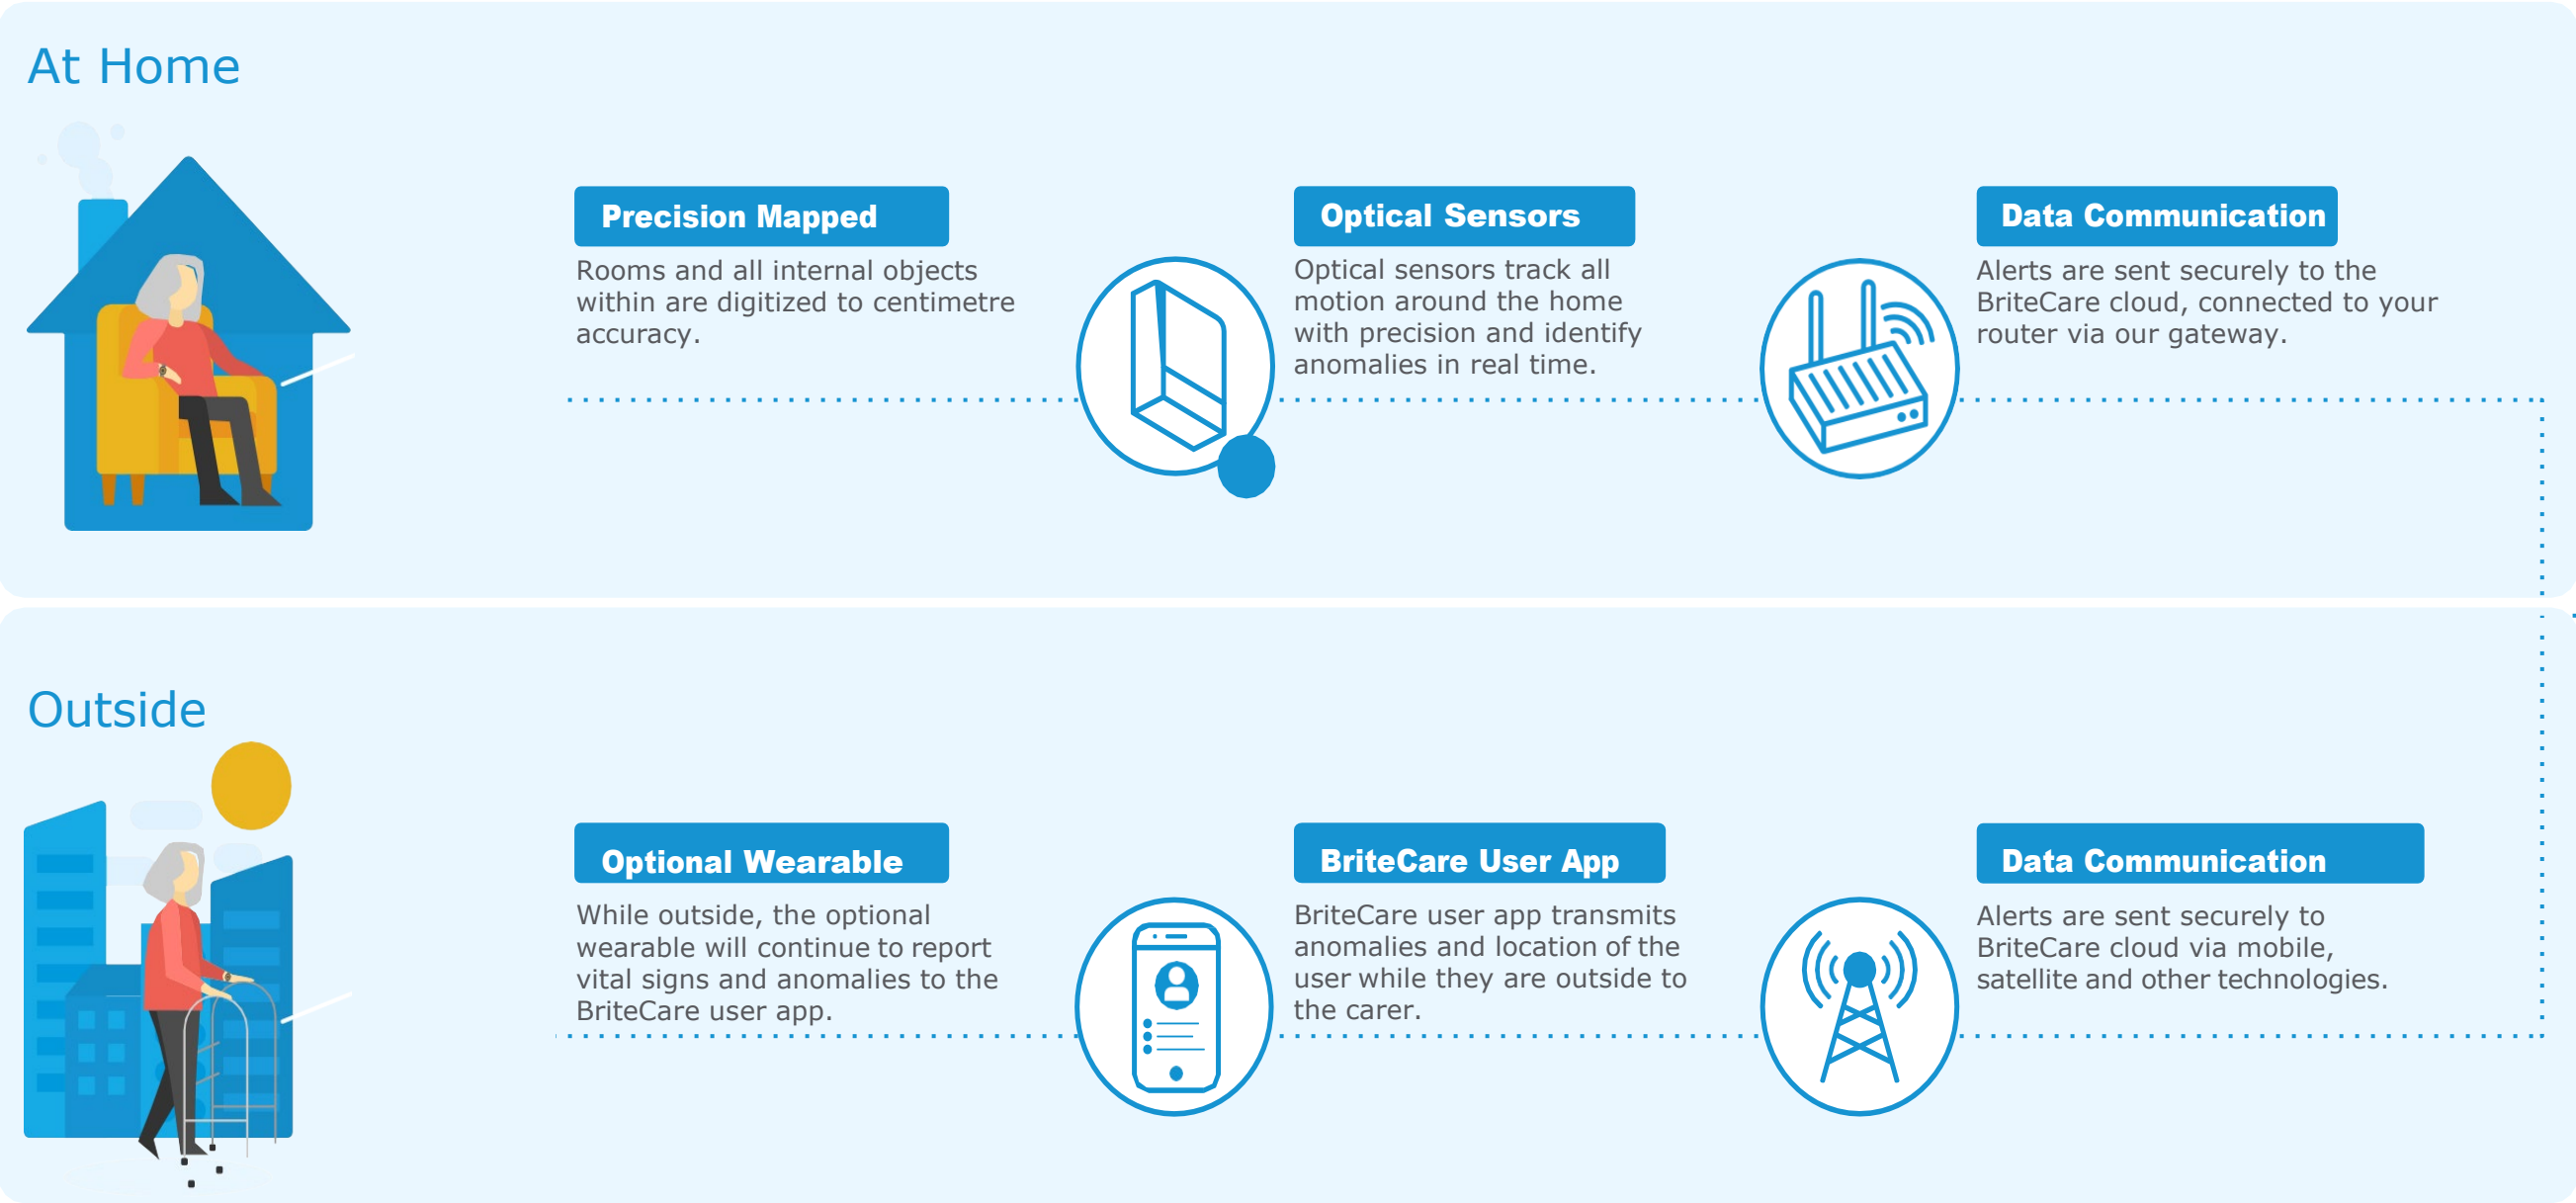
At Home

Precision Mapped

Rooms and all internal objects within are digitized to centimetre accuracy.

Optical Sensors

Optical sensors track all motion around the home with precision and identify anomalies in real time.

Data Communication

Alerts are sent securely to the BriteCare cloud, connected to your router via our gateway.

Outside

Optional Wearable

While outside, the optional wearable will continue to report vital signs and anomalies to the BriteCare user app.

BriteCare User App

BriteCare user app transmits anomalies and location of the user while they are outside to the carer.

Data Communication

Alerts are sent securely to BriteCare cloud via mobile, satellite and other technologies.